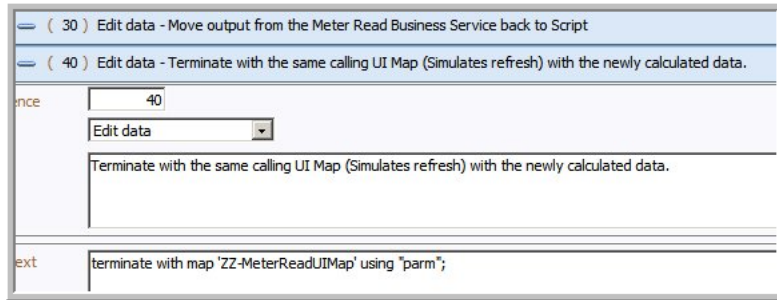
( 30 ) Edit data - Move output from the Meter Read Business Service back to Script

( 40 ) Edit data - Terminate with the same calling UI Map (Simulates refresh) with the newly calculated data.

ence 40

Edit data

Terminate with the same calling UI Map (Simulates refresh) with the newly calculated data.

ext terminate with map 'ZZ-MeterReadUIMap' using "parm";